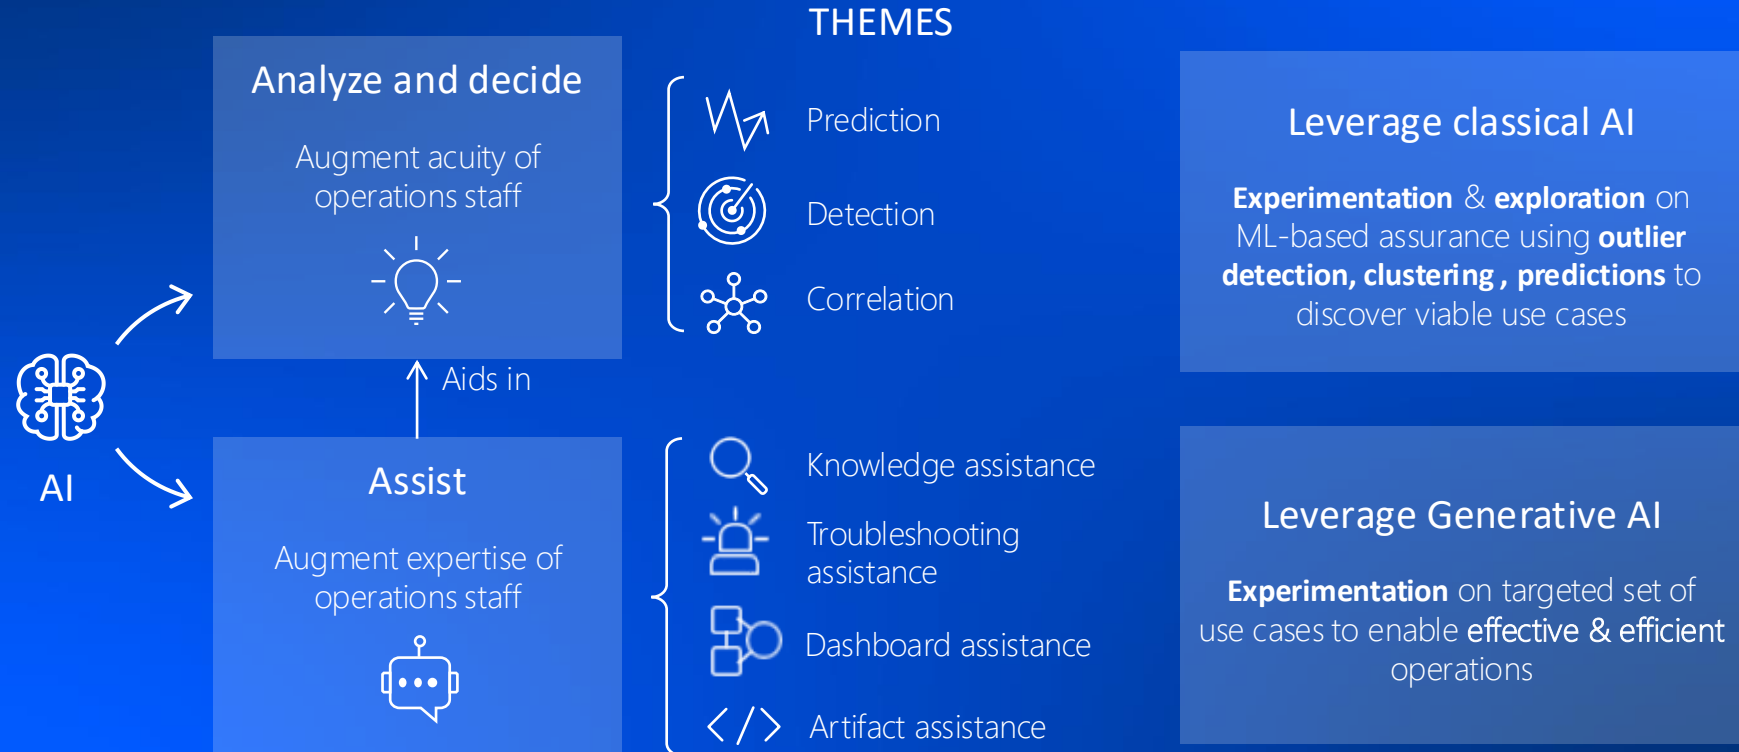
THEMES

AI

Analyze and decide

Augment acuity of operations staff

Aids in

Assist

Augment expertise of operations staff

Prediction

Detection

Correlation

Knowledge assistance

Troubleshooting assistance

Dashboard assistance

Artifact assistance

Leverage classical AI

Experimentation & exploration on ML-based assurance using outlier detection, clustering , predictions to discover viable use cases

Leverage Generative AI

Experimentation on targeted set of use cases to enable effective & efficient operations